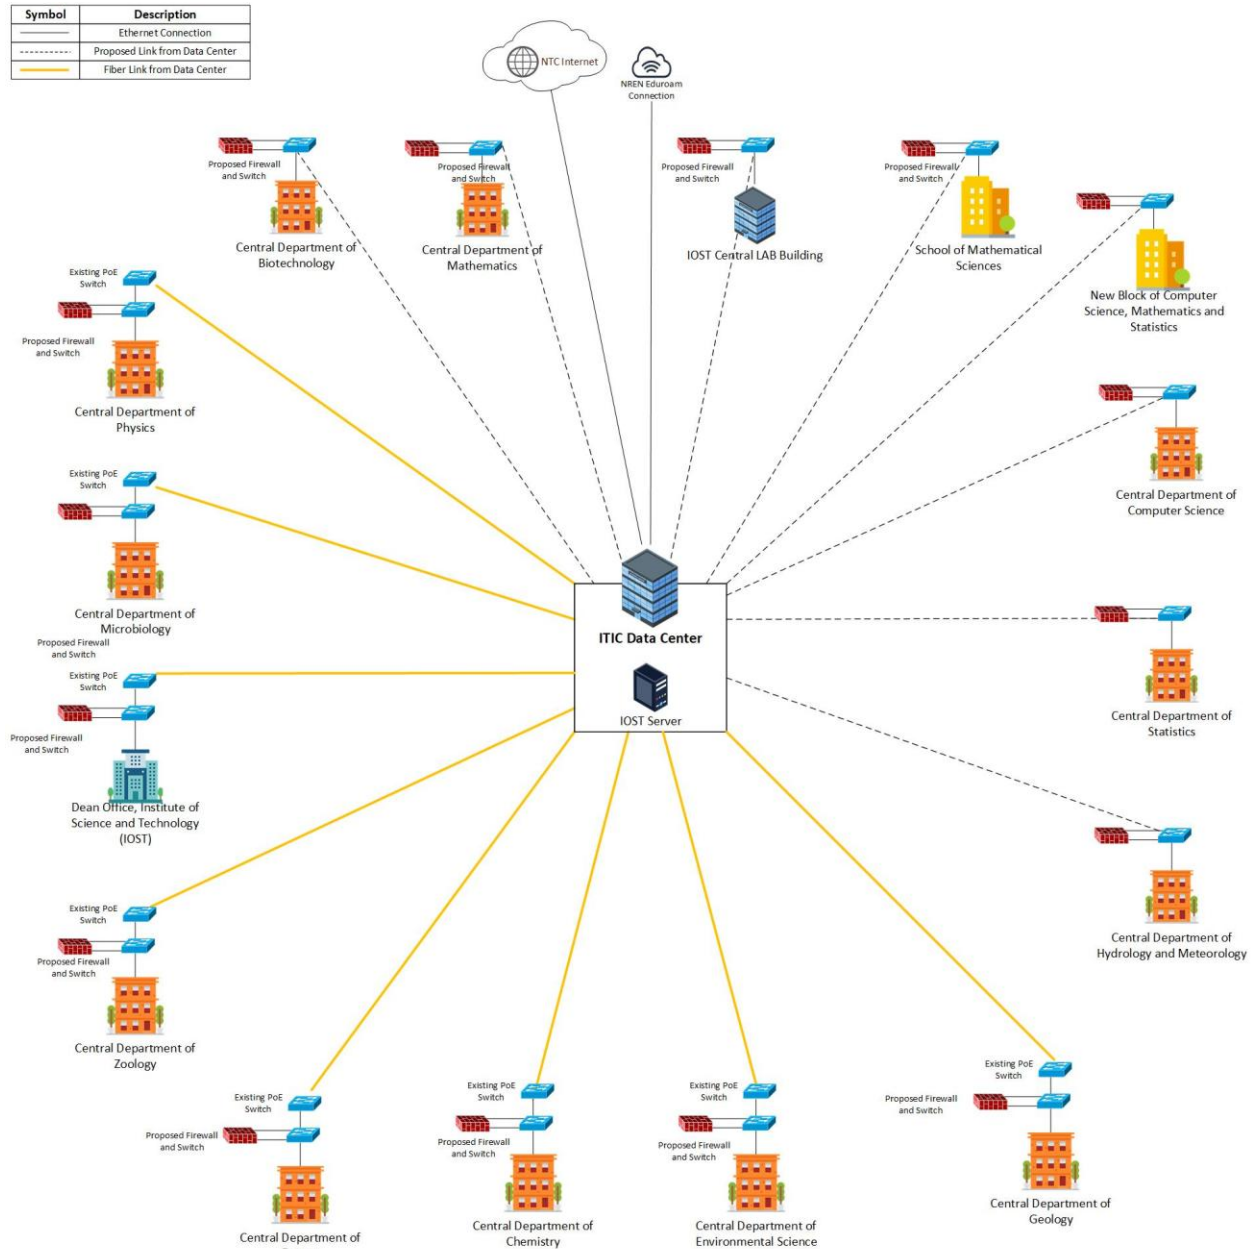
| Symbol | Description |
|---|---|
| | Ethernet Connection |
| | Proposed Link from Data Center |
| | Fiber Link from Data Center |

NTC Internet

NREN Eduroam Connection

Proposed Firewall and Switch
Central Department of Biotechnology

Proposed Firewall and Switch
Central Department of Mathematics

Proposed Firewall and Switch
IOST Central LAB Building

Proposed Firewall and Switch
School of Mathematical Sciences

New Block of Computer Science, Mathematics and Statistics

Existing PoE Switch
Proposed Firewall and Switch
Central Department of Physics

Central Department of Computer Science

Existing PoE Switch
Central Department of Microbiology

ITIC Data Center

Proposed Firewall and Switch
Existing PoE Switch

IOST Server

Central Department of Statistics

Proposed Firewall and Switch
Dean Office, Institute of Science and Technology (IOST)

Central Department of Hydrology and Meteorology

Existing PoE Switch
Proposed Firewall and Switch
Central Department of Zoology

Existing PoE Switch
Proposed Firewall and Switch
Central Department of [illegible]

Existing PoE Switch
Proposed Firewall and Switch
Central Department of Chemistry

Existing PoE Switch
Proposed Firewall and Switch
Central Department of Environmental Science

Existing PoE Switch
Proposed Firewall and Switch
Central Department of Geology